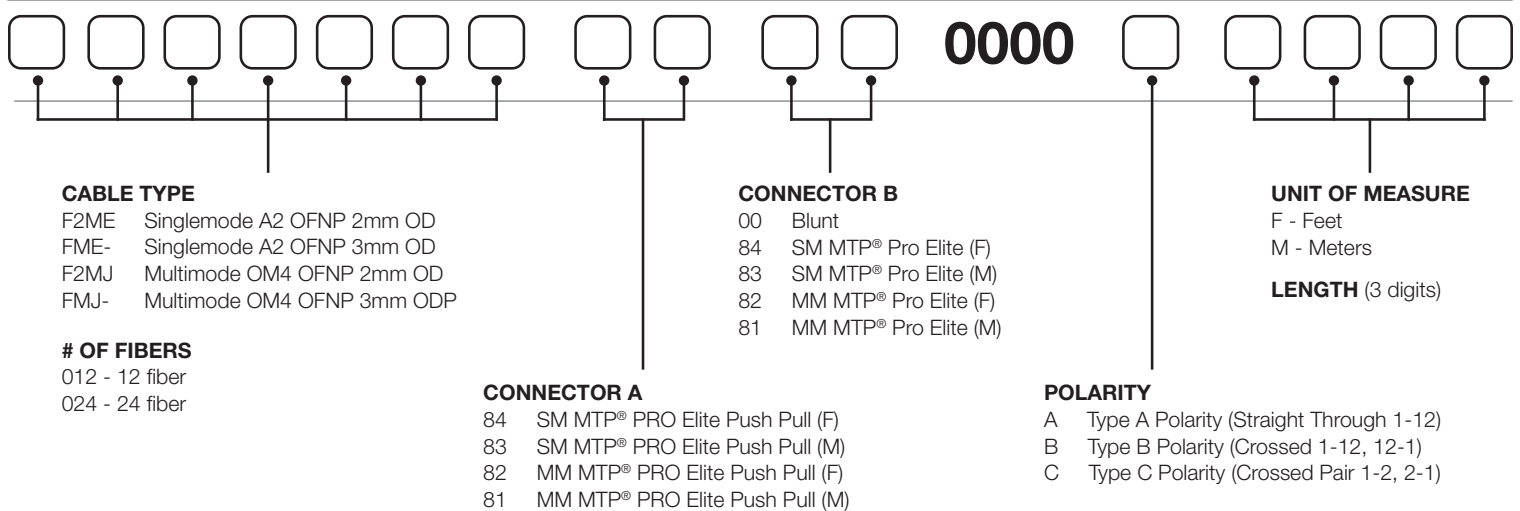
0000

CABLE TYPE
F2ME Singlemode A2 OFNP 2mm OD
FME- Singlemode A2 OFNP 3mm OD
F2MJ Multimode OM4 OFNP 2mm OD
FMJ- Multimode OM4 OFNP 3mm ODP

# OF FIBERS
012 - 12 fiber
024 - 24 fiber

CONNECTOR A
84 SM MTP® PRO Elite Push Pull (F)
83 SM MTP® PRO Elite Push Pull (M)
82 MM MTP® PRO Elite Push Pull (F)
81 MM MTP® PRO Elite Push Pull (M)

CONNECTOR B
00 Blunt
84 SM MTP® Pro Elite (F)
83 SM MTP® Pro Elite (M)
82 MM MTP® Pro Elite (F)
81 MM MTP® Pro Elite (M)

POLARITY
A Type A Polarity (Straight Through 1-12)
B Type B Polarity (Crossed 1-12, 12-1)
C Type C Polarity (Crossed Pair 1-2, 2-1)

UNIT OF MEASURE
F - Feet
M - Meters

LENGTH (3 digits)